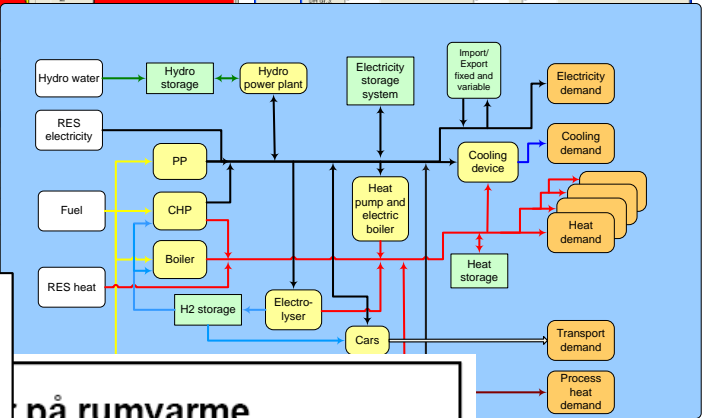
Hydro water

Hydro storage

Hydro power plant

Electricity storage system

Import/ Export fixed and variable

Electricity demand

RES electricity

Cooling demand

PP

Cooling device

Fuel

CHP

Heat pump and electric boiler

Heat demand

Boiler

Heat storage

RES heat

H2 storage

Electro-lyser

Cars

Transport demand

Process heat demand

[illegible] på rumvarme